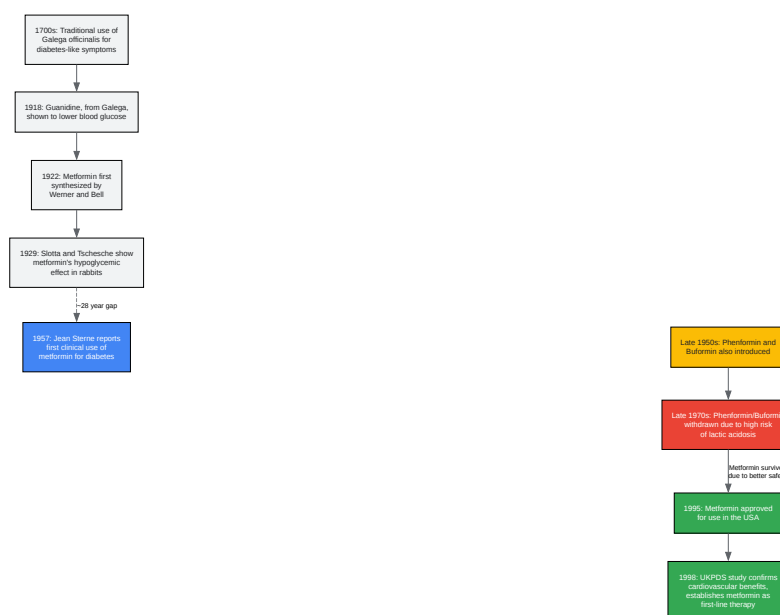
1700s: Traditional use of Galega officinalis for diabetes-like symptoms

1918: Guanidine, from Galega, shown to lower blood glucose

1922: Metformin first synthesized by Werner and Bell

1929: Slotta and Tschesche show metformin's hypoglycemic effect in rabbits

28 year gap

1957: Jean Sterne reports first clinical use of metformin for diabetes

Late 1950s: Phenformin and Buformin also introduced

Late 1970s: Phenformin/Buformin withdrawn due to high risk of lactic acidosis

Metformin survive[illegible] due to better safe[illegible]

1995: Metformin approved for use in the USA

1998: UKPDS study confirms cardiovascular benefits, establishes metformin as first-line therapy